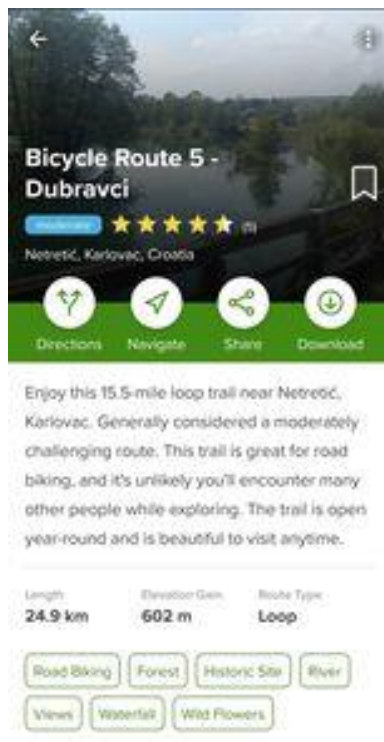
Bicycle Route 5 - Dubravci

moderate (5)

Netretić, Karlovac, Croatia

Directions Navigate Share Download

Enjoy this 15.5-mile loop trail near Netretić, Karlovac. Generally considered a moderately challenging route. This trail is great for road biking, and it's unlikely you'll encounter many other people while exploring. The trail is open year-round and is beautiful to visit anytime.

| Length | Elevation Gain | Route Type |
|---|---|---|
| 24.9 km | 602 m | Loop |

Road Biking Forest Historic Site River Views Waterfall Wild Flowers